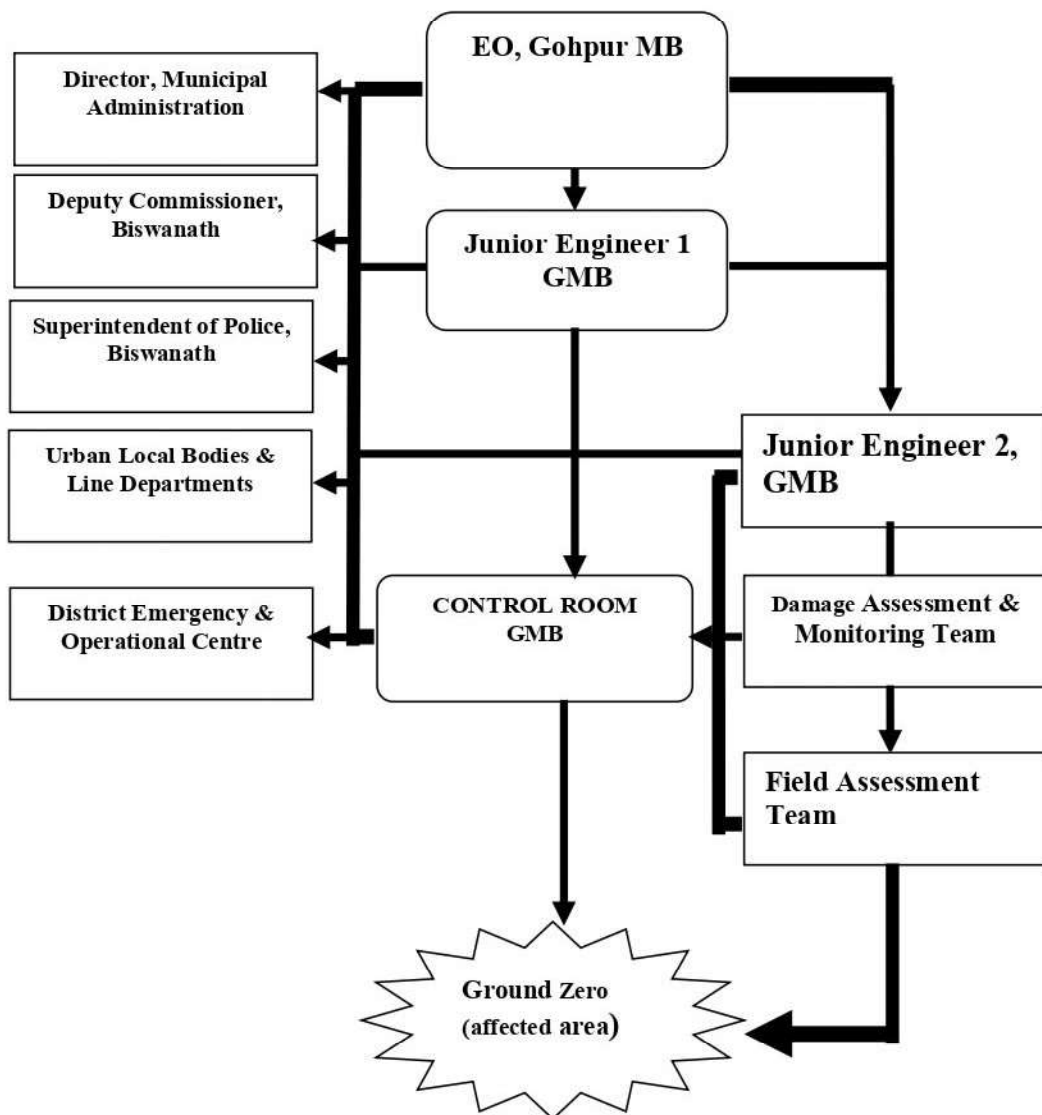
EO, Gohpur MB

Director, Municipal Administration

Deputy Commissioner, Biswanath

Junior Engineer 1 GMB

Superintendent of Police, Biswanath

Urban Local Bodies & Line Departments

Junior Engineer 2, GMB

District Emergency & Operational Centre

CONTROL ROOM GMB

Damage Assessment & Monitoring Team

Field Assessment Team

Ground Zero (affected area)